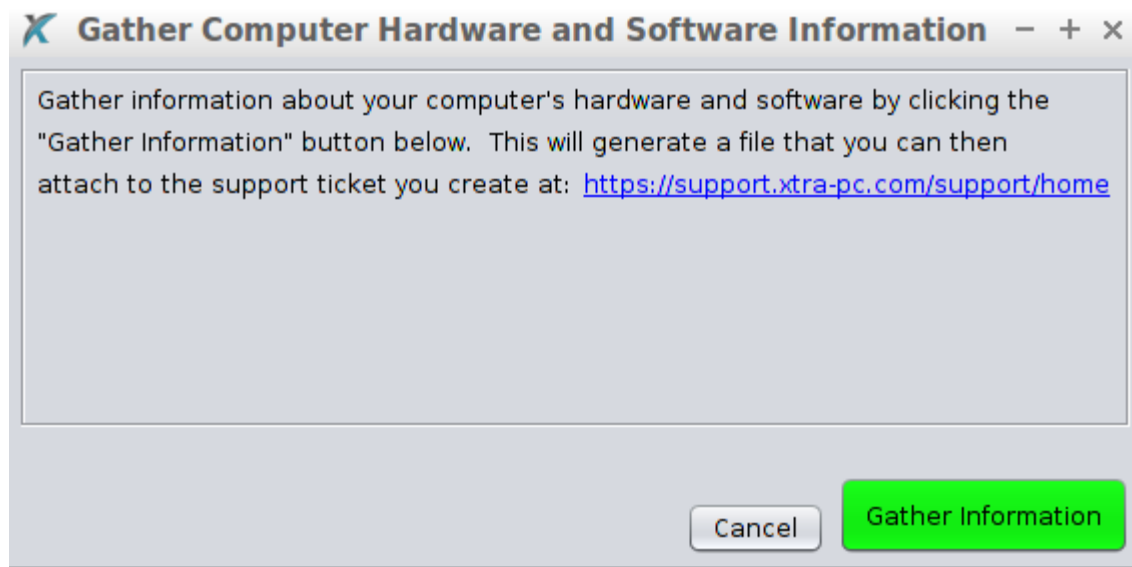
Gather Computer Hardware and Software Information − + ×

Gather information about your computer's hardware and software by clicking the "Gather Information" button below. This will generate a file that you can then attach to the support ticket you create at: https://support.xtra-pc.com/support/home

Cancel

Gather Information